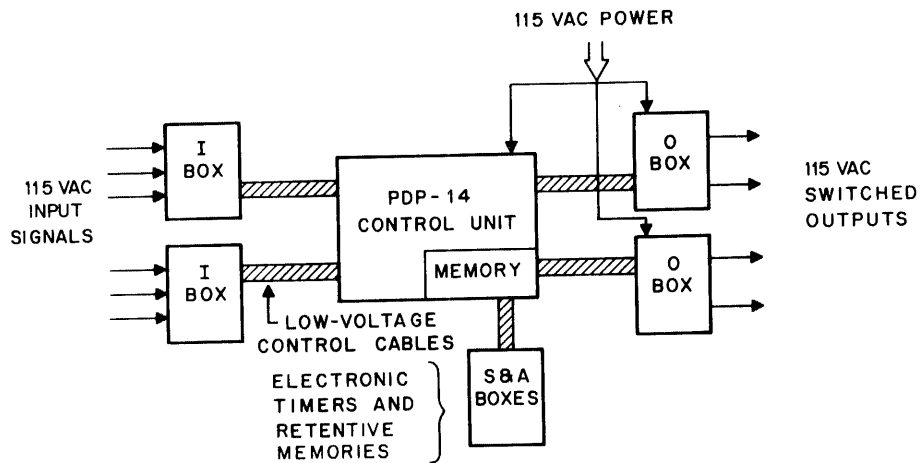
115 VAC POWER

115 VAC INPUT SIGNALS

I BOX

I BOX

PDP-14 CONTROL UNIT

MEMORY

O BOX

O BOX

115 VAC SWITCHED OUTPUTS

LOW-VOLTAGE CONTROL CABLES

ELECTRONIC TIMERS AND RETENTIVE MEMORIES

S&A BOXES